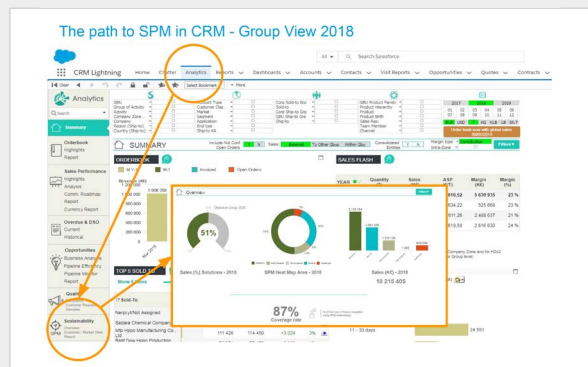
The path to SPM in CRM - Group View 2018

All Search Salesforce

CRM Lightning Home Chatter Analytics Reports Dashboards Accounts Contacts Visit Reports Opportunities Quotes Contracts

Clear Select Bookmark Print

Analytics

Search

Summary

Orderbook Highlights Report

Sales Performance Highlights Analysis Comm. Roadmap Report Currency Report

Overdue & DSO Current Historical

Opportunities Business Analysis Pipeline Efficiency Pipeline Weather Report

Quality

Sustainability Overview Customer / Market View Report

SUMMARY

ORDERBOOK

Invoiced Open Orders

SALES FLASH

YEAR

Quantity

Sales

ASP

Margin (K€)

Margin (%)

5 430 635 23 %

525 668 33 %

2 465 637 21 %

2 616 630 24 %

2017 2018 2019

TOP 5 SOLD TO

Sold To

Nanjcyt/Not Assigned

Sadara Chemical Company

Overview

Orderbook Group 2018

51%

Sales (%) Solutions - 2018

SPM Heat Map Area - 2018

Sales (K€) - 2018

10 210 405

87%

Coverage rate

11 - 33 days

24 591